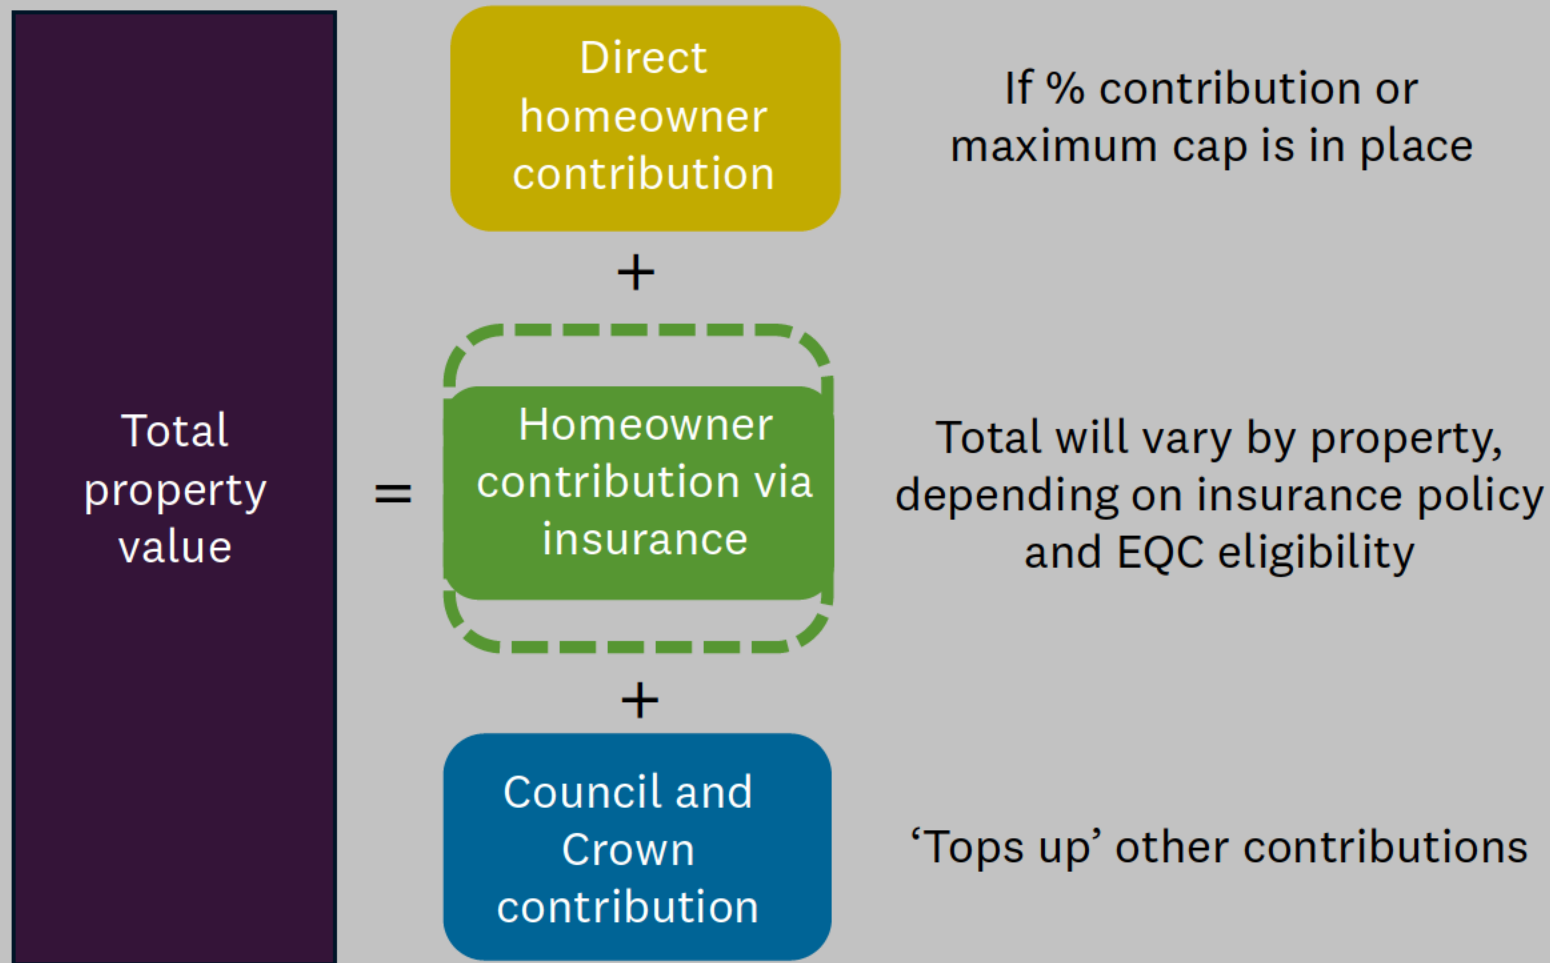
Total property value

=

Direct homeowner contribution

If % contribution or maximum cap is in place

+

Homeowner contribution via insurance

Total will vary by property, depending on insurance policy and EQC eligibility

+

Council and Crown contribution

‘Tops up’ other contributions